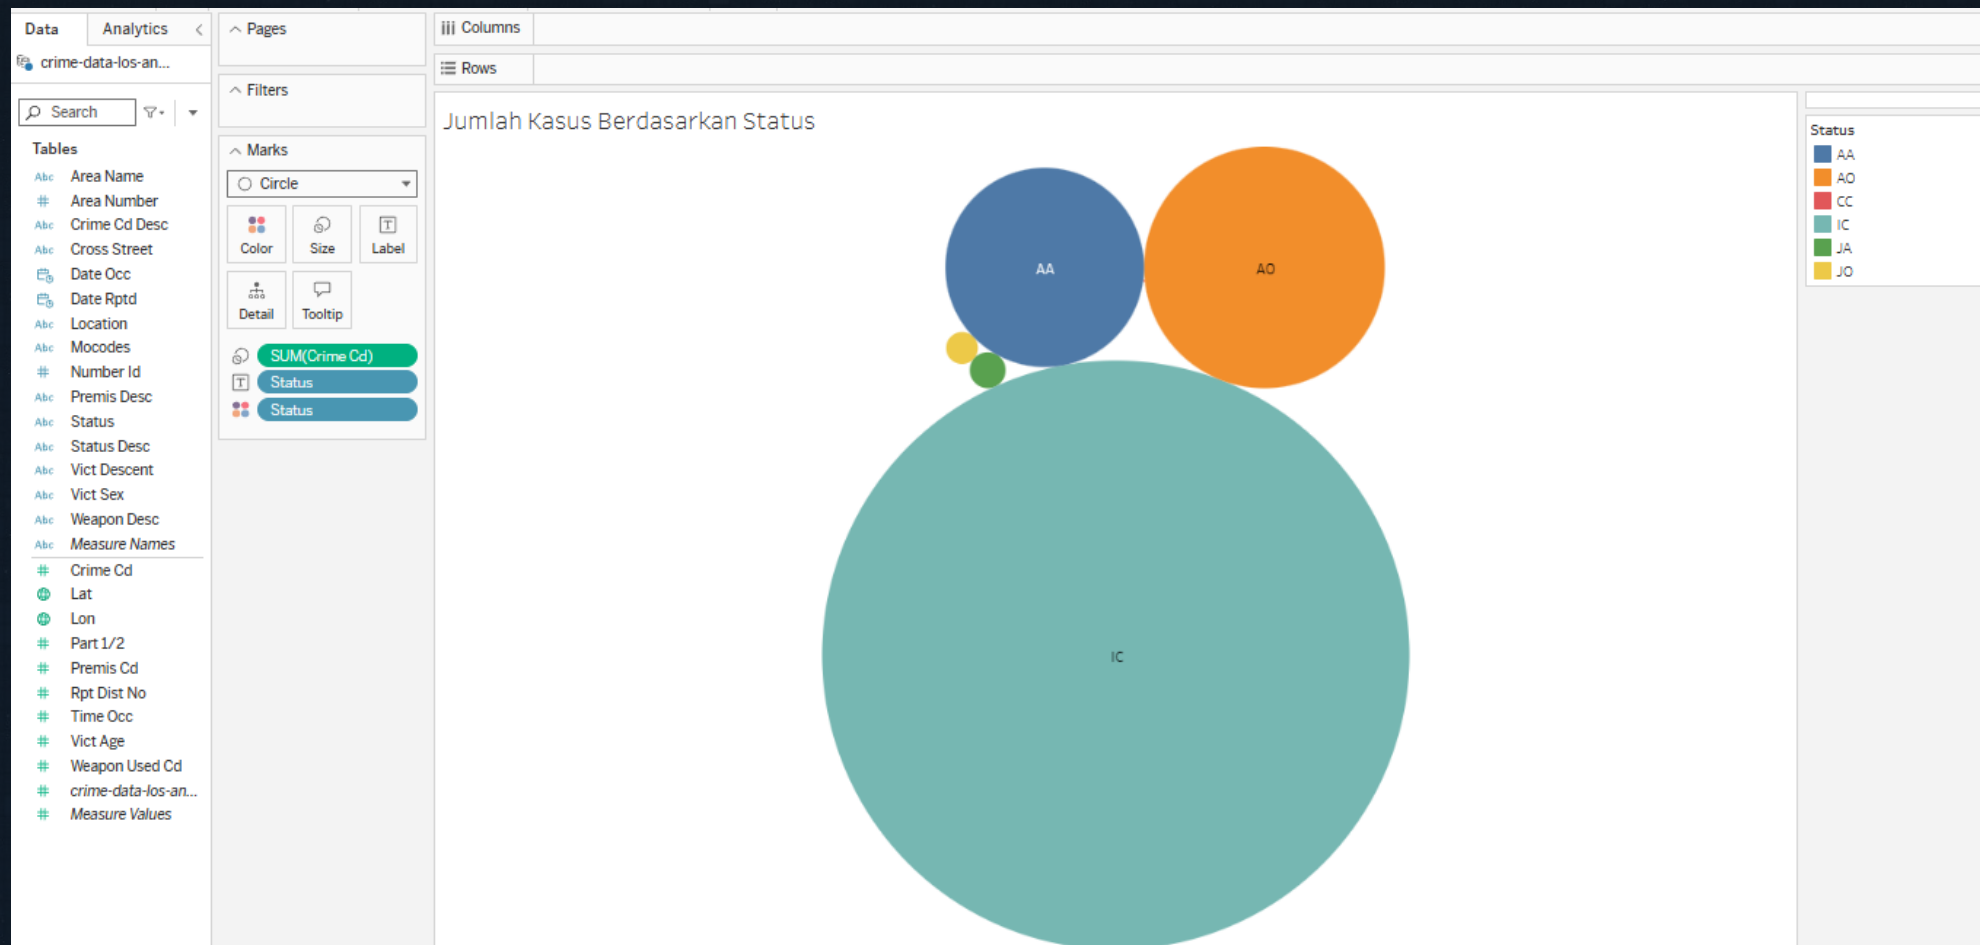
Data Analytics

crime-data-los-an...

Search

Tables

Abc Area Name
# Area Number
Abc Crime Cd Desc
Abc Cross Street
Date Occ
Date Rptd
Abc Location
Abc Mocodes
# Number Id
Abc Premis Desc
Abc Status
Abc Status Desc
Abc Vict Descent
Abc Vict Sex
Abc Weapon Desc
Abc Measure Names
# Crime Cd
Lat
Lon
# Part 1/2
# Premis Cd
# Rpt Dist No
# Time Occ
# Vict Age
# Weapon Used Cd
# crime-data-los-an...
# Measure Values

Pages

Filters

Marks

Circle

Color Size Label

Detail Tooltip

SUM(Crime Cd)
Status
Status

Columns

Rows

Jumlah Kasus Berdasarkan Status

AA

AO

IC

Status
AA
AO
CC
IC
JA
JO